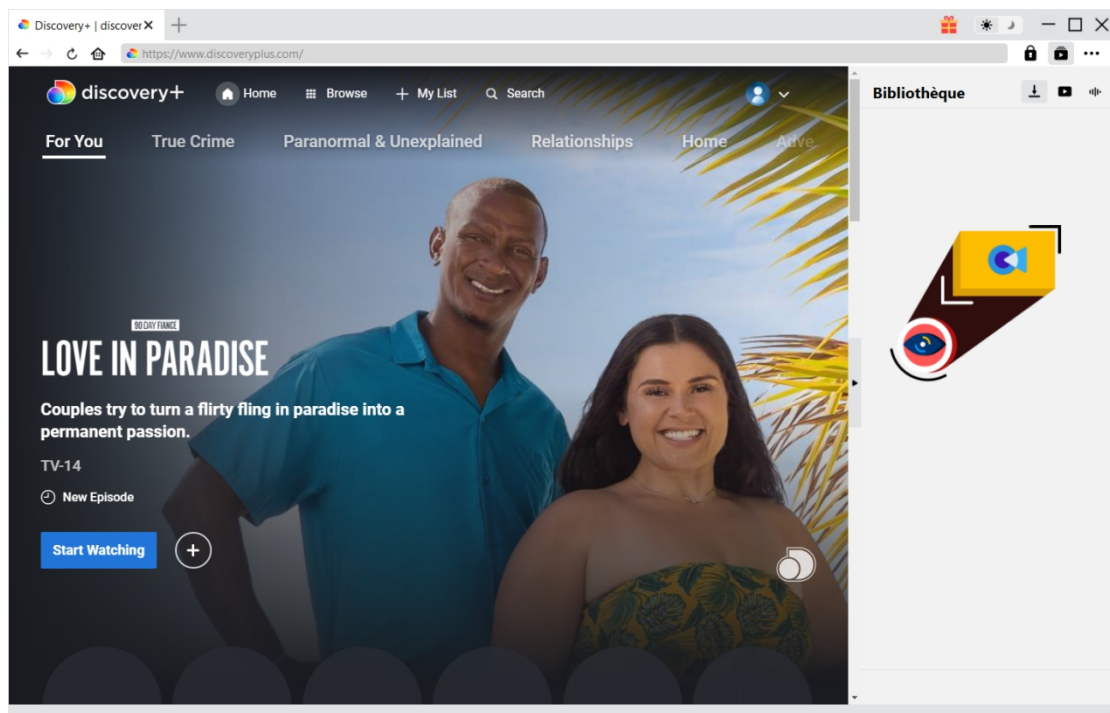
Discovery+ | discover ×
https://www.discoveryplus.com/
discovery+
Home
Browse
My List
Search
For You
True Crime
Paranormal & Unexplained
Relationships
Home
Adve
90 DAY FIANCÉ
LOVE IN PARADISE
Couples try to turn a flirty fling in paradise into a permanent passion.
TV-14
New Episode
Start Watching
Bibliothèque